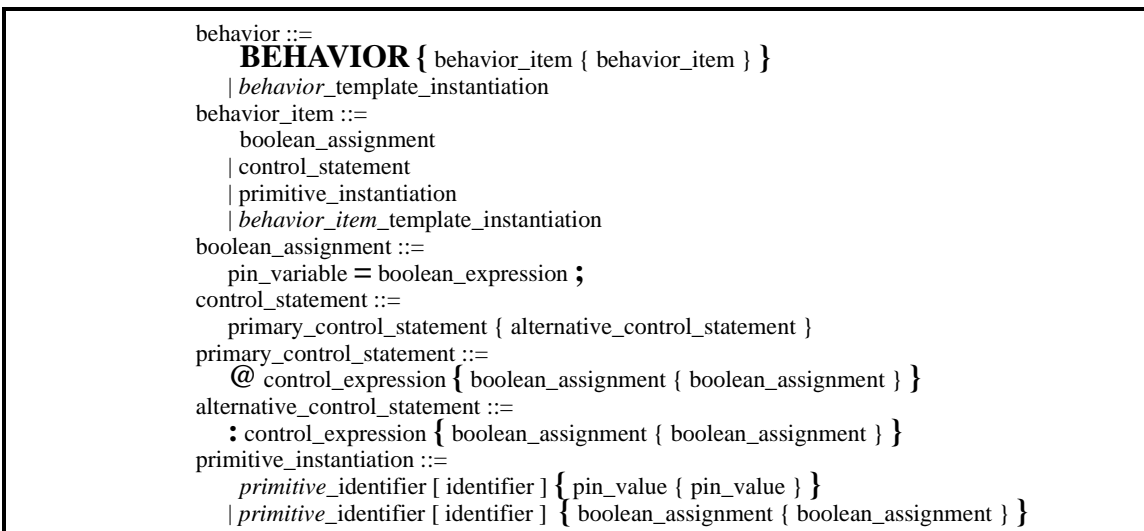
behavior ::=
**BEHAVIOR {** behavior_item { behavior_item } **}**
| *behavior*_template_instantiation
behavior_item ::=
boolean_assignment
| control_statement
| primitive_instantiation
| *behavior_item*_template_instantiation
boolean_assignment ::=
pin_variable **=** boolean_expression **;**
control_statement ::=
primary_control_statement { alternative_control_statement }
primary_control_statement ::=
**@** control_expression **{** boolean_assignment { boolean_assignment } **}**
alternative_control_statement ::=
**:** control_expression **{** boolean_assignment { boolean_assignment } **}**
primitive_instantiation ::=
*primitive*_identifier [ identifier ] **{** pin_value { pin_value } **}**
| *primitive*_identifier [ identifier ] **{** boolean_assignment { boolean_assignment } **}**